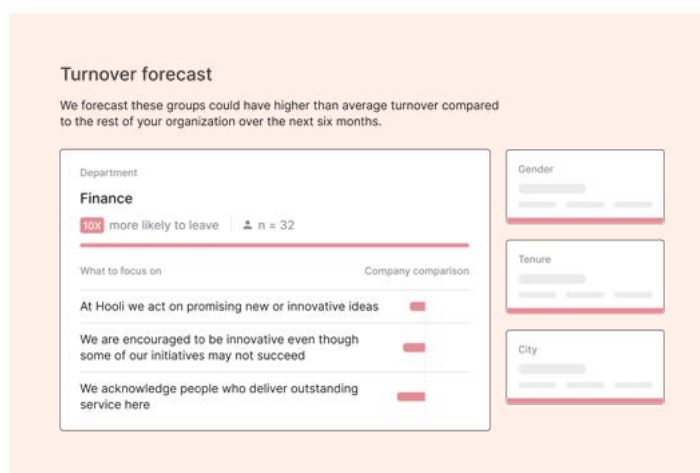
Turnover forecast

We forecast these groups could have higher than average turnover compared to the rest of your organization over the next six months.

Department

Finance

10X more likely to leave | n = 32

What to focus on

Company comparison

At Hooli we act on promising new or innovative ideas

We are encouraged to be innovative even though some of our initiatives may not succeed

We acknowledge people who deliver outstanding service here

Gender

Tenure

City